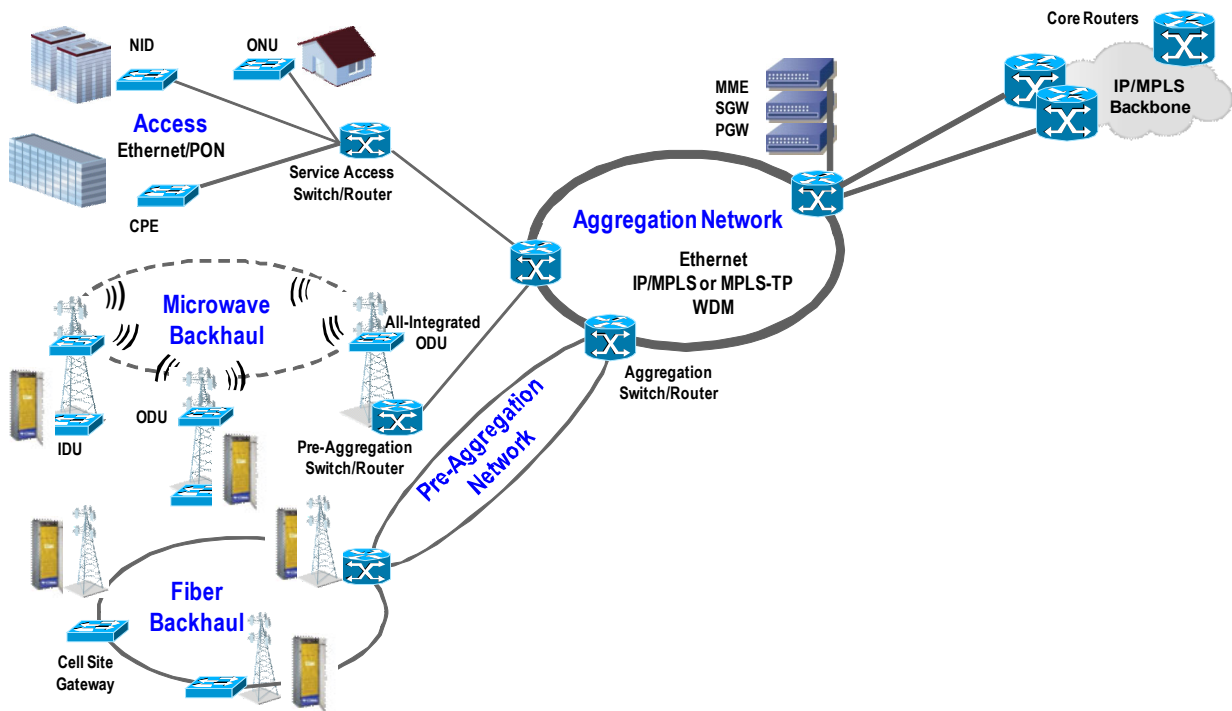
Core Routers

IP/MPLS Backbone

NID

ONU

MME
SGW
PGW

Access
Ethernet/PON

Service Access Switch/Router

CPE

Aggregation Network

Ethernet
IP/MPLS or MPLS-TP
WDM

Microwave Backhaul

All-Integrated ODU

Aggregation Switch/Router

ODU

IDU

Pre-Aggregation Switch/Router

Pre-Aggregation Network

Fiber Backhaul

Cell Site Gateway